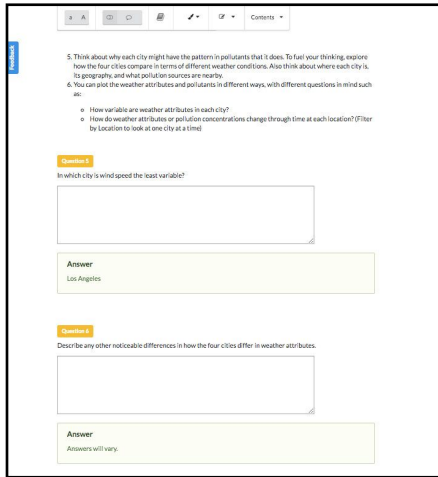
a A

Contents ▾

Feedback

5. Think about why each city might have the pattern in pollutants that it does. To fuel your thinking, explore how the four cities compare in terms of different weather conditions. Also think about where each city is, its geography, and what pollution sources are nearby.
6. You can plot the weather attributes and pollutants in different ways, with different questions in mind such as:
 o How variable are weather attributes in each city?
 o How do weather attributes or pollution concentrations change through time at each location? (Filter by Location to look at one city at a time)

Question 5

In which city is wind speed the least variable?

Answer

Los Angeles

Question 6

Describe any other noticeable differences in how the four cities differ in weather attributes.

Answer

Answers will vary.